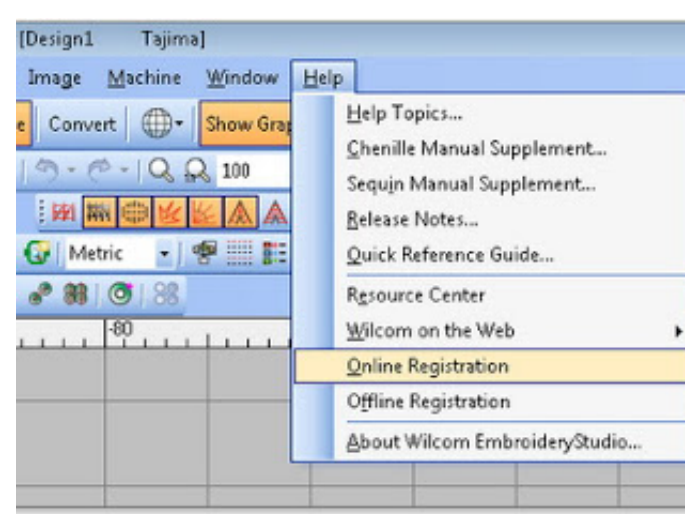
[Design1 Tajima]

Image Machine Window Help

e Convert Show Gra

100

Metric

-80

Help Topics...
Chenille Manual Supplement...
Sequin Manual Supplement...
Release Notes...
Quick Reference Guide...
Resource Center
Wilcom on the Web
Online Registration
Offline Registration
About Wilcom EmbroideryStudio...